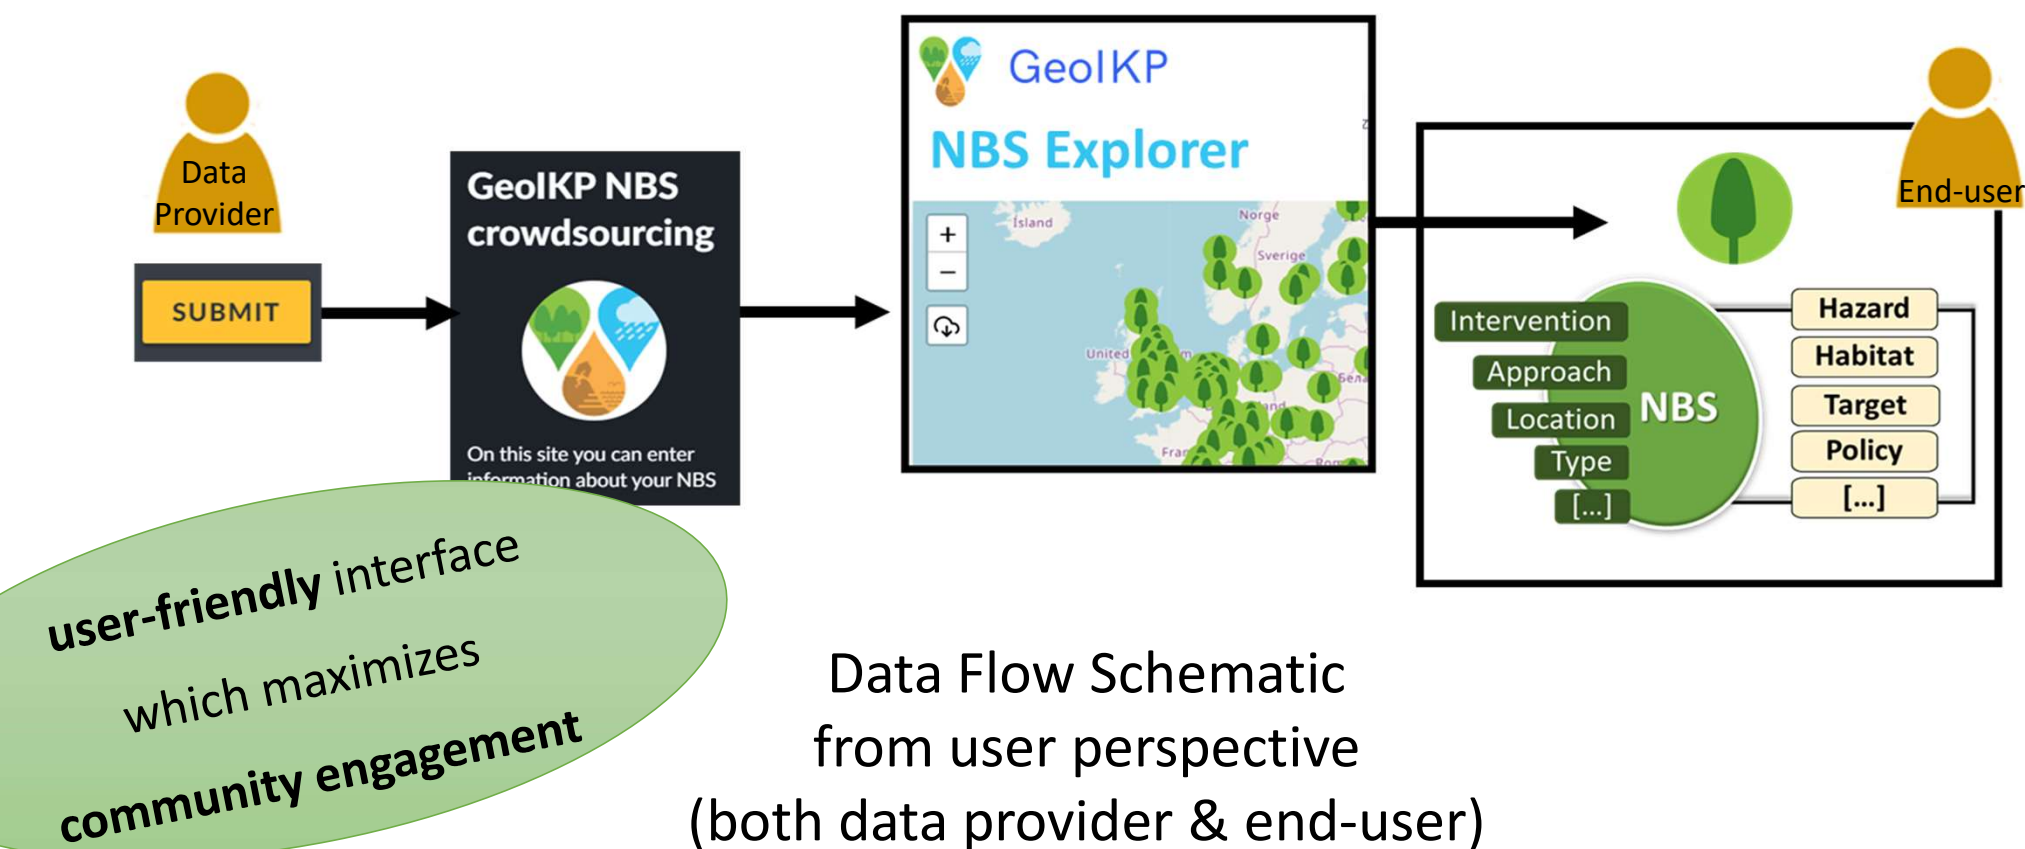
Data Provider

SUBMIT

GeoIKP NBS crowdsourcing

On this site you can enter information about your NBS

GeoIKP

NBS Explorer

+
−

Ísland
Norge
Sverige
United
Fra

End-user

Intervention
Approach
Location
Type
[...]

NBS

Hazard
Habitat
Target
Policy
[...]

user-friendly interface which maximizes community engagement

Data Flow Schematic
from user perspective
(both data provider & end-user)